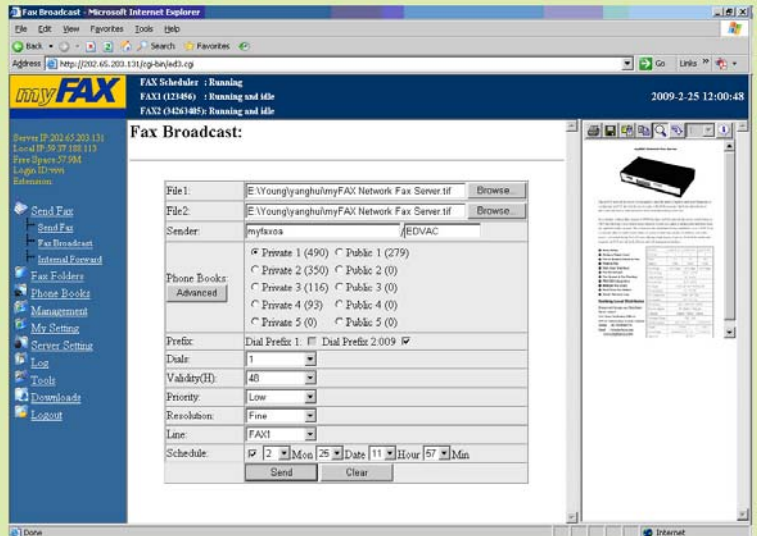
Fax Broadcast - Microsoft Internet Explorer

File Edit View Favorites Tools Help

Back Search Favorites

Address http://202.65.203.131/cgi-bin/ad3.cgi

Go Links

myFAX

FAX Scheduler : Running
FAX1 (123456) : Running and idle
FAX2 (34263405): Running and idle

2009-2-25 12:00:48

Server IP:202.65.203.131
Local IP:59.37.188.115
Free Space:57.9M
Login ID:wm
Extension:

Send Fax
Send Fax
Fax Broadcast
Internal Forward
Fax Folders
Phone Books
Management
My Setting
Server Setting
Log
Tools
Downloads
Logout

Fax Broadcast:

| | |
|---|---|
| File1: | E:\Young\yanghui\myFAX Network Fax Server.tif Browse... |
| File2: | E:\Young\yanghui\myFAX Network Fax Server.tif Browse... |
| Sender: | myfaxoa /EDVAC |
| Phone Books: Advanced | Private 1 (490) Public 1 (279) Private 2 (350) Public 2 (0) Private 3 (116) Public 3 (0) Private 4 (93) Public 4 (0) Private 5 (0) Public 5 (0) |
| Prefix: | Dial Prefix 1: Dial Prefix 2:009 |
| Dials: | 1 |
| Validity(H): | 48 |
| Priority: | Low |
| Resolution: | Fine |
| Line: | FAX1 |
| Schedule: | 2 Mon 25 Date 11 Hour 57 Min |
| | Send Clear |

Done

Internet